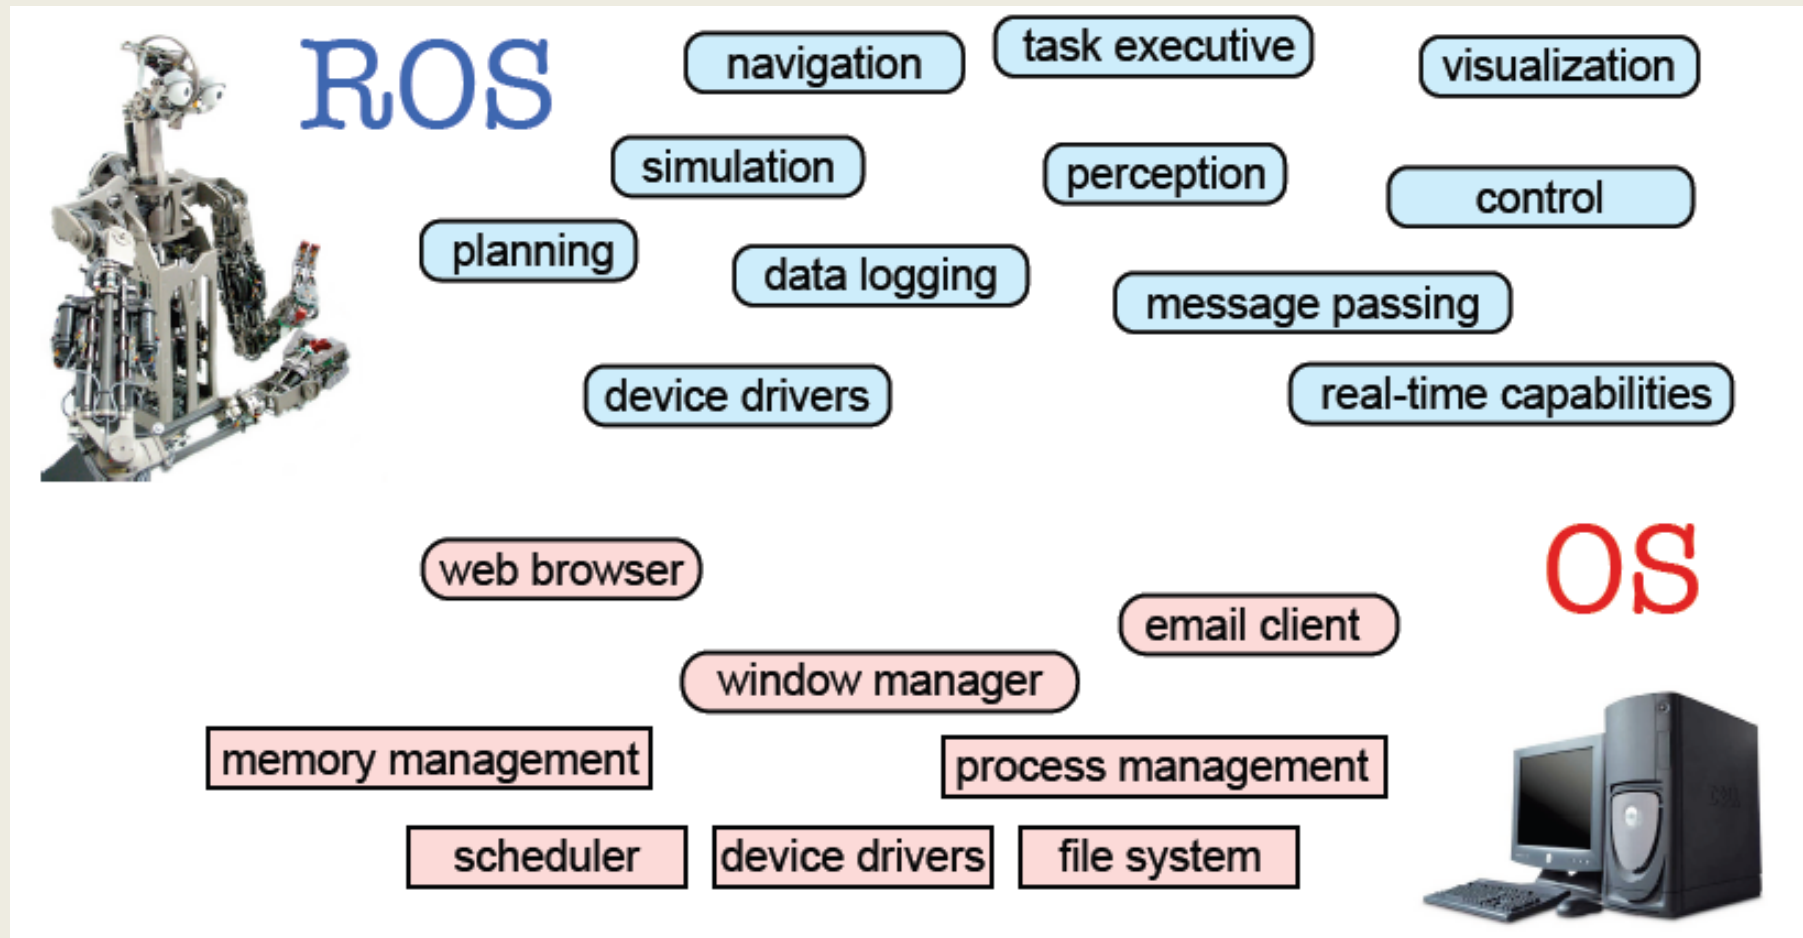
ROS

navigation

task executive

visualization

simulation

perception

control

planning

data logging

message passing

device drivers

real-time capabilities

web browser

OS

email client

window manager

memory management

process management

scheduler

device drivers

file system